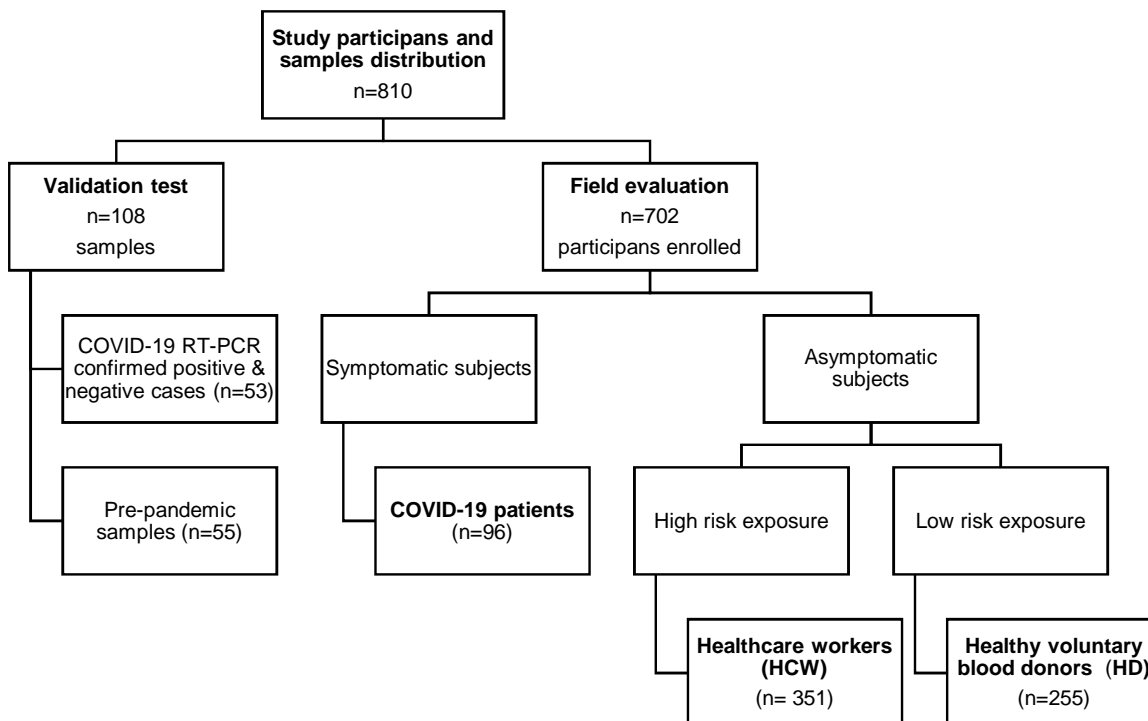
Study participans and samples distribution
n=810

Validation test
n=108
samples

Field evaluation
n=702
participans enrolled

COVID-19 RT-PCR confirmed positive & negative cases (n=53)

Pre-pandemic samples (n=55)

Symptomatic subjects

COVID-19 patients
(n=96)

Asymptomatic subjects

High risk exposure

Low risk exposure

Healthcare workers (HCW)
(n= 351)

Healthy voluntary blood donors (HD)
(n=255)